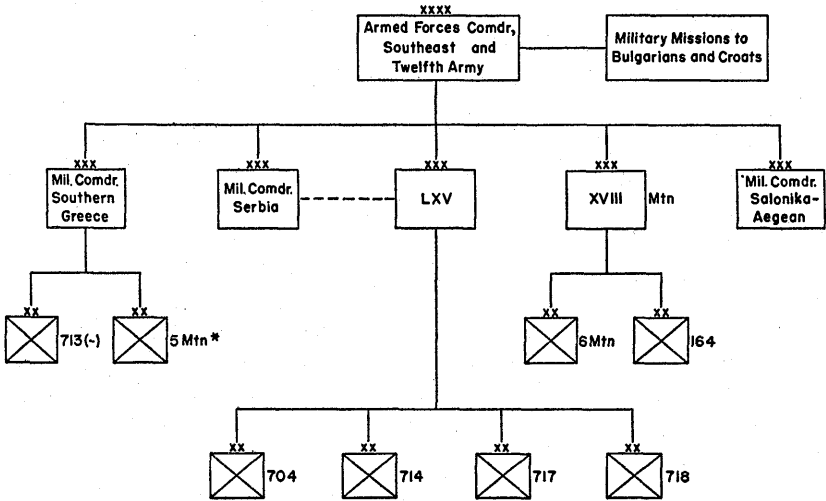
XXXX
Armed Forces Comdr, Southeast and Twelfth Army

Military Missions to Bulgarians and Croats

XXX
Mil. Comdr. Southern Greece

XXX
Mil. Comdr. Serbia

XXX
LXV

XXX
XVIII Mtn

XXX
Mil. Comdr. Salonika-Aegean

XX
713(-)

XX
5 Mtn *

XX
6 Mtn

XX
164

XX
704

XX
714

XX
717

XX
718